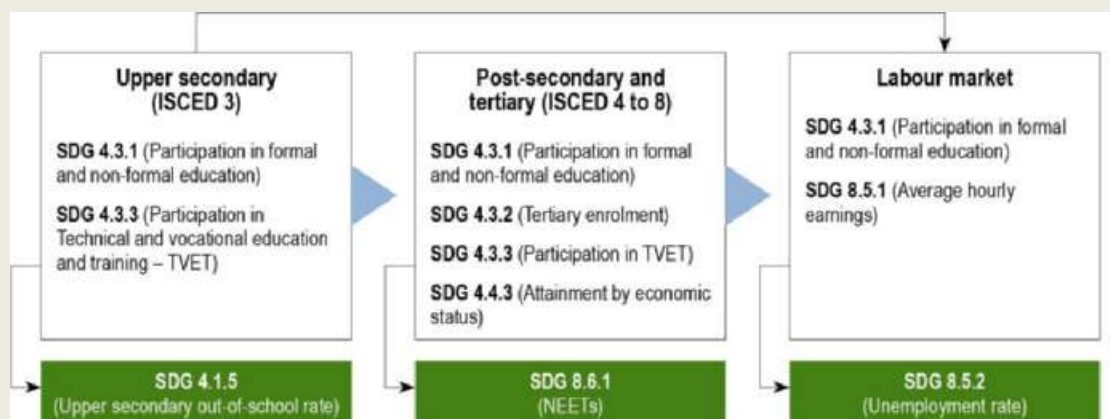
**Upper secondary (ISCED 3)**

**SDG 4.3.1** (Participation in formal and non-formal education)

**SDG 4.3.3** (Participation in Technical and vocational education and training – TVET)

**Post-secondary and tertiary (ISCED 4 to 8)**

**SDG 4.3.1** (Participation in formal and non-formal education)

**SDG 4.3.2** (Tertiary enrolment)

**SDG 4.3.3** (Participation in TVET)

**SDG 4.4.3** (Attainment by economic status)

**Labour market**

**SDG 4.3.1** (Participation in formal and non-formal education)

**SDG 8.5.1** (Average hourly earnings)

**SDG 4.1.5**
(Upper secondary out-of-school rate)

**SDG 8.6.1**
(NEETs)

**SDG 8.5.2**
(Unemployment rate)